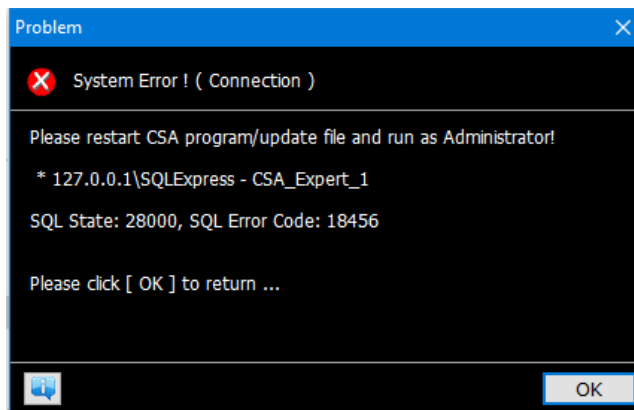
Problem

System Error ! ( Connection )

Please restart CSA program/update file and run as Administrator!

* 127.0.0.1\SQLExpress - CSA_Expert_1

SQL State: 28000, SQL Error Code: 18456

Please click [ OK ] to return ...

OK